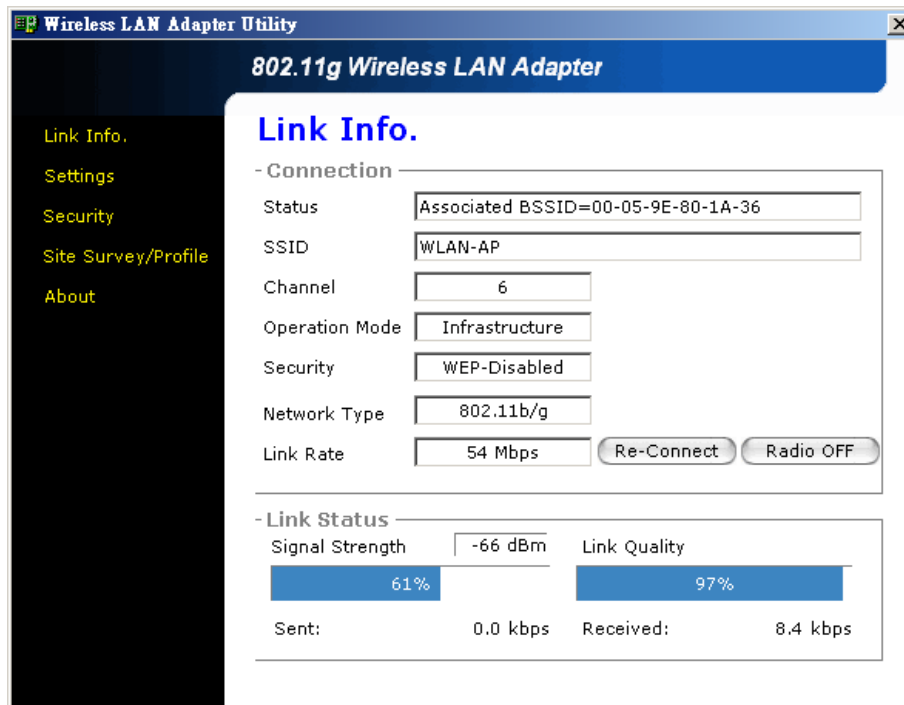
Wireless LAN Adapter Utility

802.11g Wireless LAN Adapter

Link Info.
Settings
Security
Site Survey/Profile
About

Link Info.

- Connection

Status
Associated BSSID=00-05-9E-80-1A-36
SSID
WLAN-AP
Channel
6
Operation Mode
Infrastructure
Security
WEP-Disabled
Network Type
802.11b/g
Link Rate
54 Mbps
Re-Connect
Radio OFF

- Link Status

Signal Strength
-66 dBm
61%
Link Quality
97%
Sent:
0.0 kbps
Received:
8.4 kbps